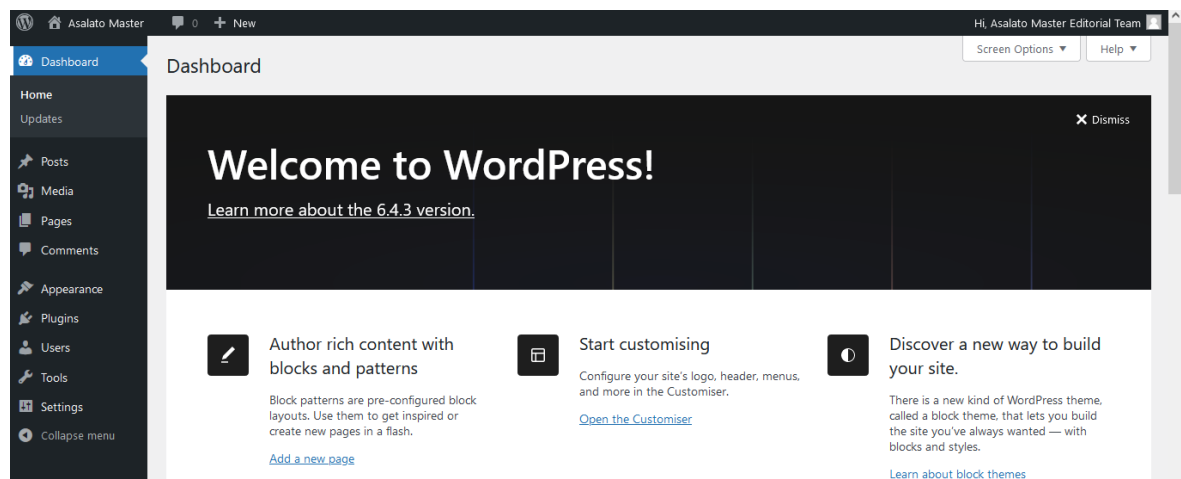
Asalato Master 0 New

Hi, Asalato Master Editorial Team

Dashboard

Home

Updates

Posts

Media

Pages

Comments

Appearance

Plugins

Users

Tools

Settings

Collapse menu

Screen Options ▼

Help ▼

Dashboard

Dismiss

Welcome to WordPress!

Learn more about the 6.4.3 version.

Author rich content with blocks and patterns

Block patterns are pre-configured block layouts. Use them to get inspired or create new pages in a flash.

Add a new page

Start customising

Configure your site's logo, header, menus, and more in the Customiser.

Open the Customiser

Discover a new way to build your site.

There is a new kind of WordPress theme, called a block theme, that lets you build the site you've always wanted — with blocks and styles.

Learn about block themes